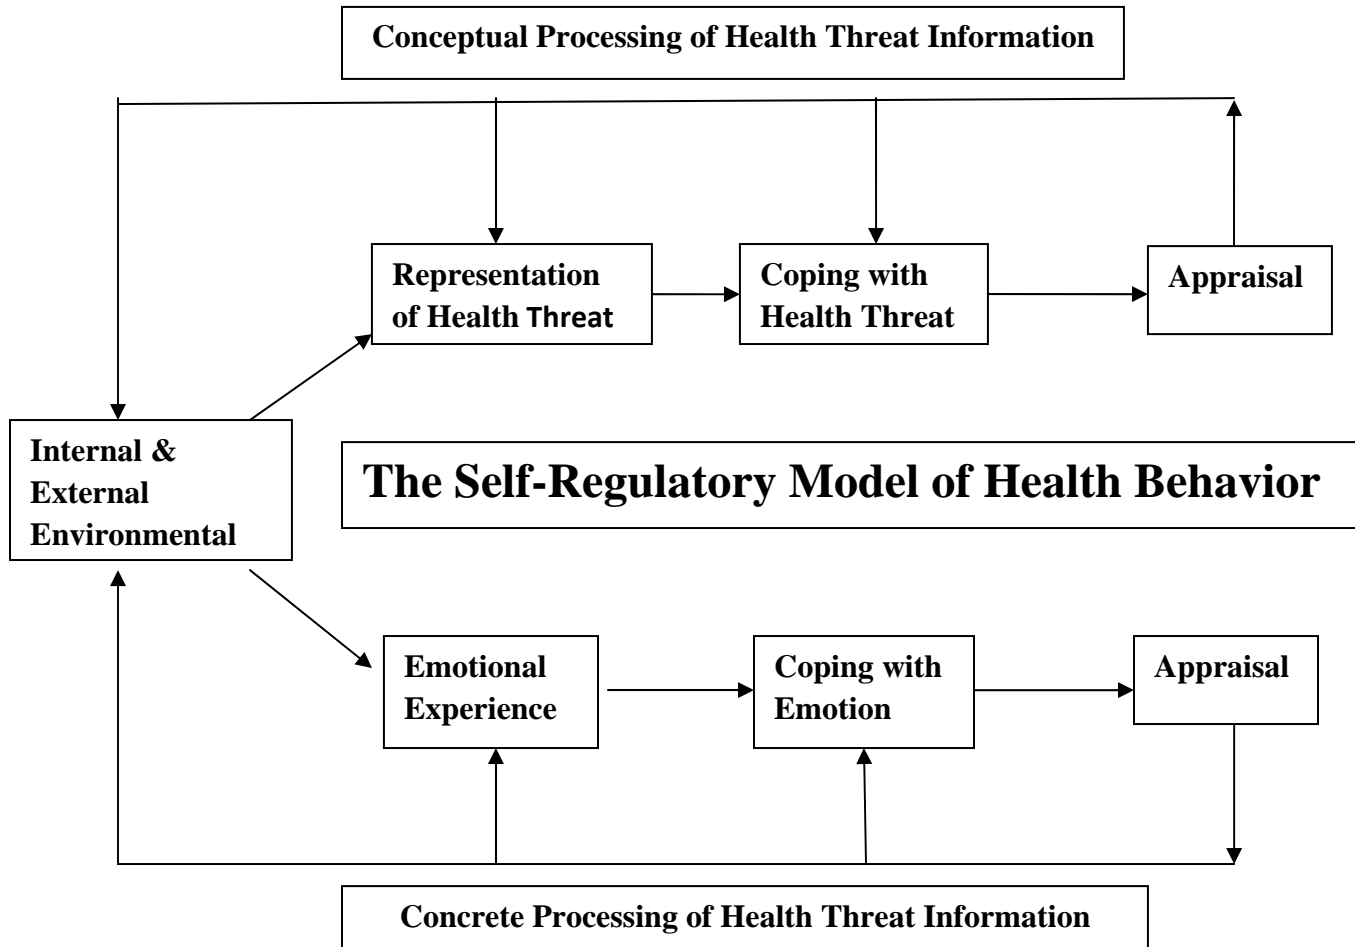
Conceptual Processing of Health Threat Information

Representation of Health Threat

Coping with Health Threat

Appraisal

Internal & External Environmental

The Self-Regulatory Model of Health Behavior

Emotional Experience

Coping with Emotion

Appraisal

Concrete Processing of Health Threat Information